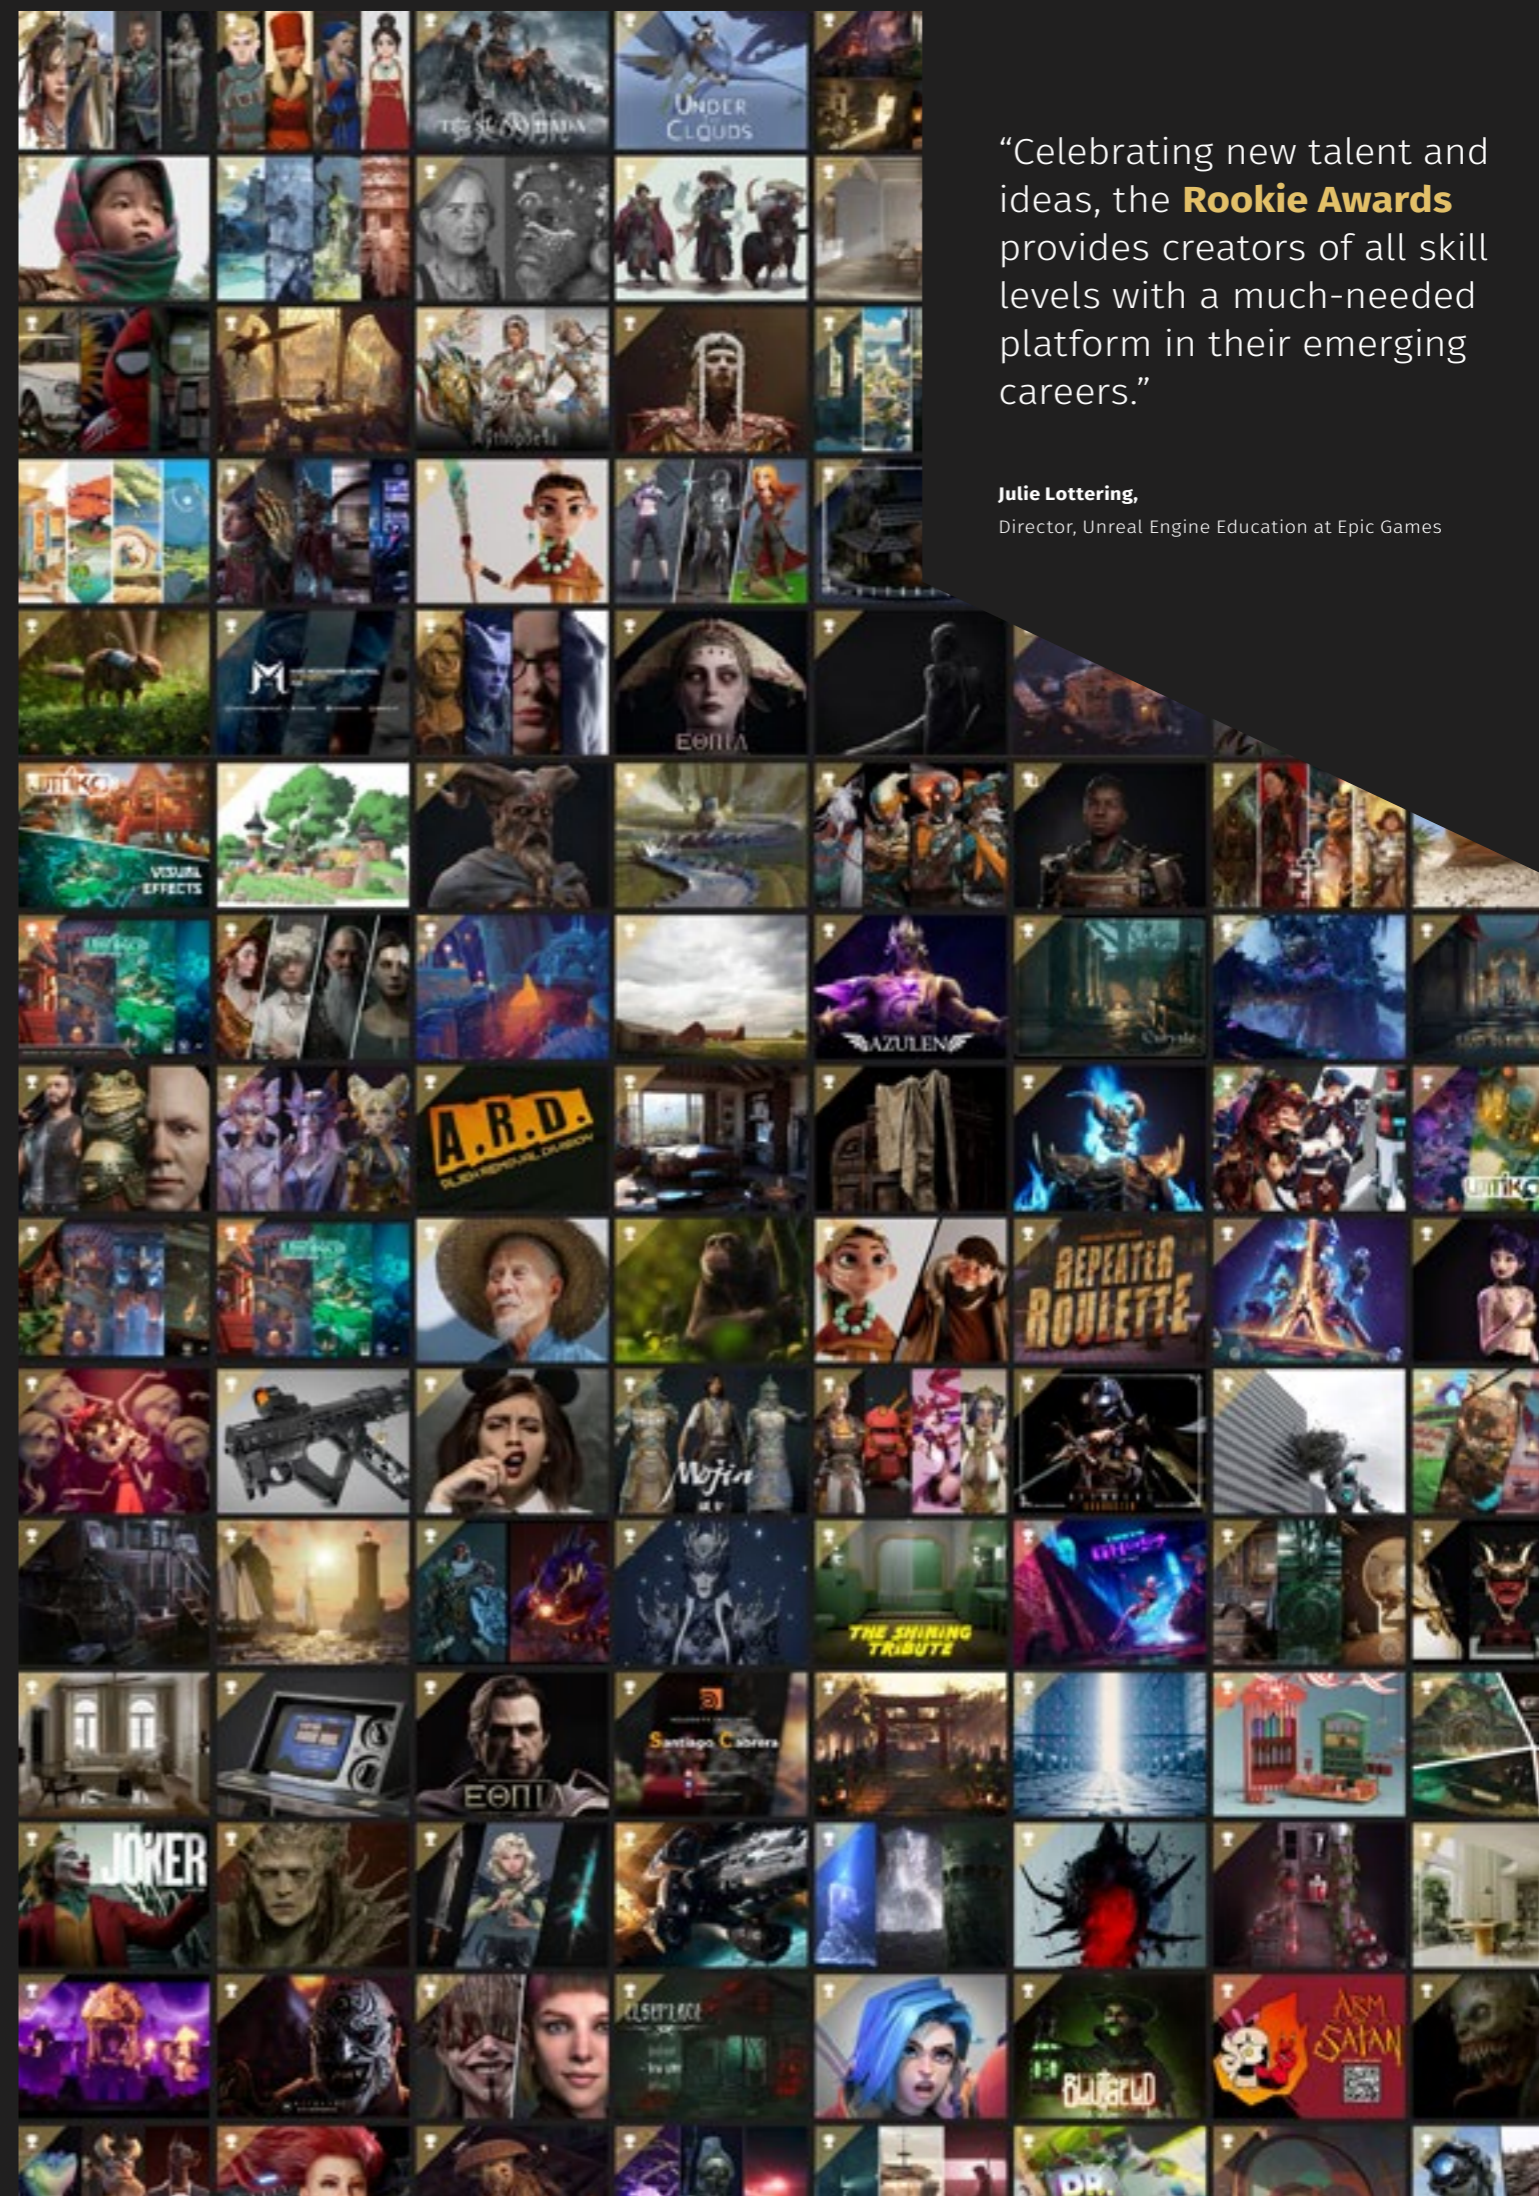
“Celebrating new talent and ideas, the **Rookie Awards** provides creators of all skill levels with a much-needed platform in their emerging careers.”

**Julie Lottering,**
Director, Unreal Engine Education at Epic Games

UNDER CLOUDS

EONIA

VISUAL EFFECTS

AZULEN

A.R.D. ALIEN REMOVAL DIVISION

REPEATER ROULETTE

Mojin

THE SHINING TRIBUTE

Santiago Cabrera

EONIA

JOKER

ARM SATAN